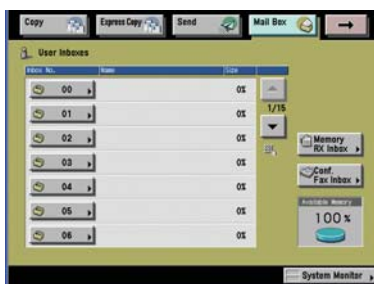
Copy Express Copy Send Mail Box

User Inboxes

| Inbox No. | Name | Size |
|---|---|---|
| 00 | | 0% |
| 01 | | 0% |
| 02 | | 0% |
| 03 | | 0% |
| 04 | | 0% |
| 05 | | 0% |
| 06 | | 0% |

1/15

Memory RX Inbox

Conf. Fax Inbox

Available Memory
100%

System Monitor